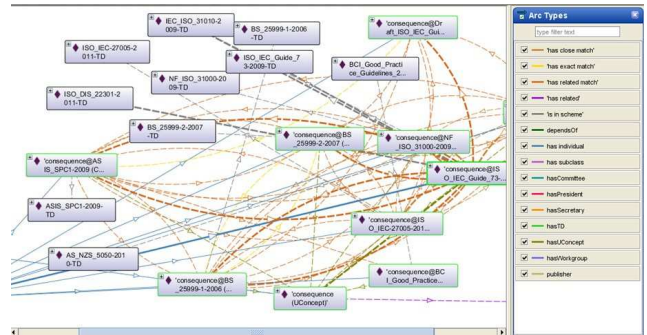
IEC_ISO_31010-2009-TD
BS_25999-1-2006-TD
'consequence@Draft_ISO_IEC_Gui...
ISO_IEC_27005-2011-TD
ISO_IEC_Guide_73-2009-TD
BCI_Good_Practice_Guidelines_2...
NF_ISO_31000-2009-TD
ISO_DIS_22301-2011-TD
BS_25999-2-2007-TD
'consequence@BS_25999-2-2007 (...
'consequence@NF_ISO_31000-2009...
'consequence@AS IS_SPC1-2009 (C...
'consequence@ISO_IEC_Guide_73-...
ASIS_SPC1-2009-TD
'consequence@ISO_IEC27005-201...
AS_NZS_5050-2010-TD
'consequence@BS_25999-1-2006 (...
'consequence@BCI_Good_Practice...
'consequence (UConcept)'

Arc Types
type filter text
'has close match'
'has exact match'
'has related match'
'has related'
'is in scheme'
dependsOf
has individual
has subclass
hasCommittee
hasPresident
hasSecretary
hasTD
hasUConcept
hasWorkgroup
publisher